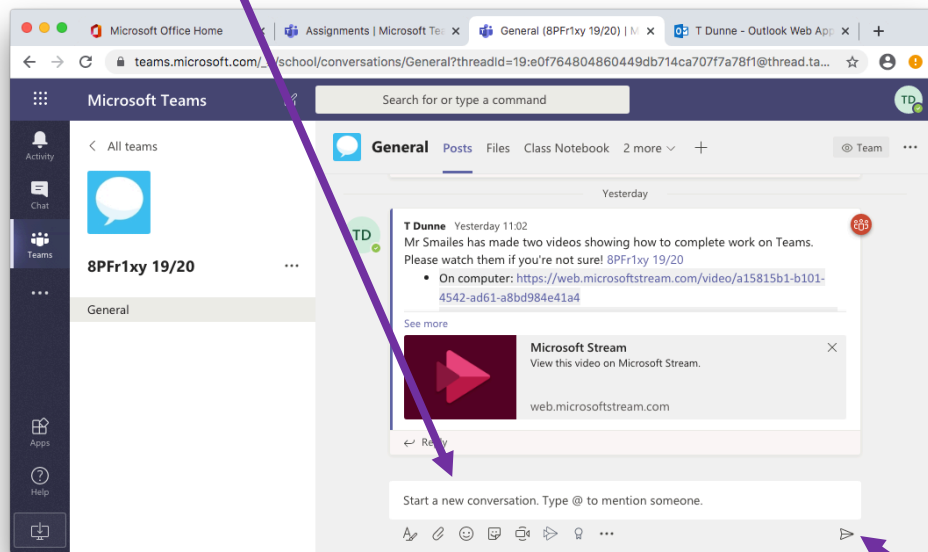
Microsoft Office Home | Assignments | Microsoft Te | General (8PFr1xy 19/20) | M | T Dunne - Outlook Web App

teams.microsoft.com/_/school/conversations/General?threadId=19:e0f764804860449db714ca707f7a78f1@thread.ta...

Microsoft Teams

Search for or type a command

TD

Activity

Chat

Teams

Apps

Help

< All teams

8PFr1xy 19/20

General

General Posts Files Class Notebook 2 more

Team

Yesterday

TD

T Dunne Yesterday 11:02

Mr Smailes has made two videos showing how to complete work on Teams. Please watch them if you're not sure! 8PFr1xy 19/20

- On computer: https://web.microsoftstream.com/video/a15815b1-b101-4542-ad61-a8bd984e41a4

See more

Microsoft Stream

View this video on Microsoft Stream.

web.microsoftstream.com

Reply

Start a new conversation. Type @ to mention someone.